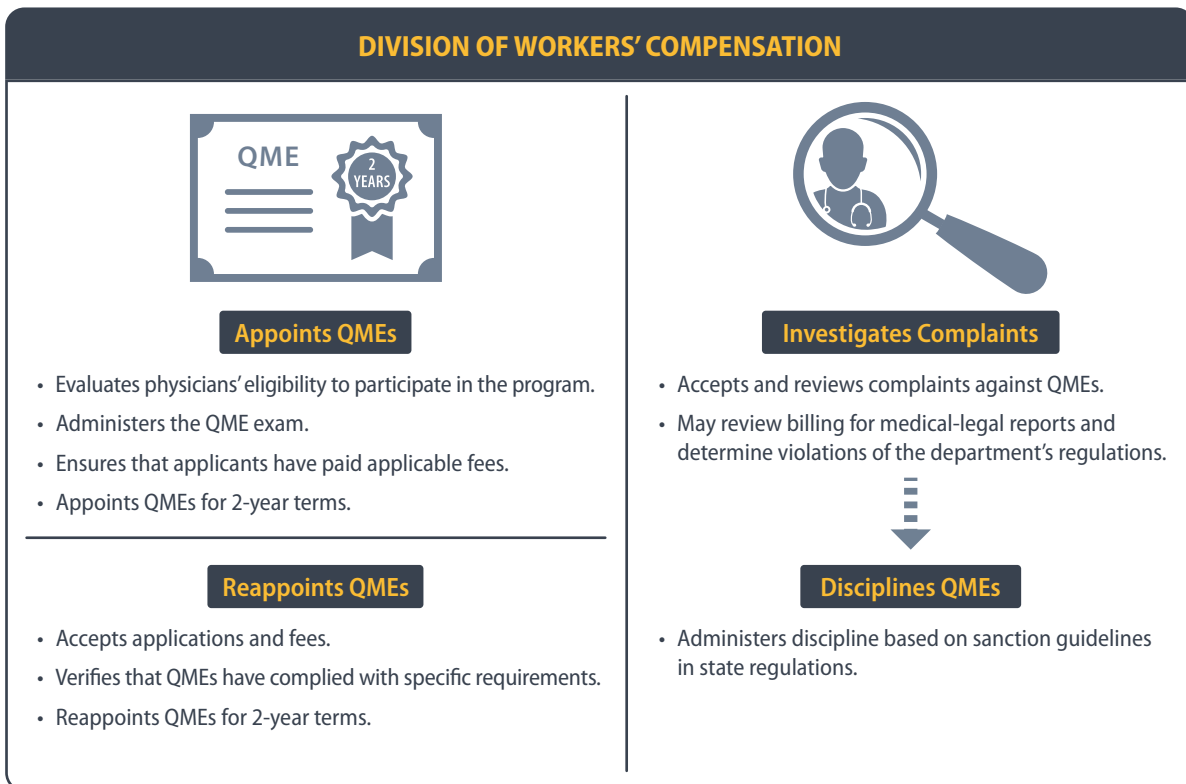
DIVISION OF WORKERS' COMPENSATION

QME

2 YEARS

Appoints QMEs

- Evaluates physicians' eligibility to participate in the program.
- Administers the QME exam.
- Ensures that applicants have paid applicable fees.
- Appoints QMEs for 2-year terms.

Reappoints QMEs

- Accepts applications and fees.
- Verifies that QMEs have complied with specific requirements.
- Reappoints QMEs for 2-year terms.

Investigates Complaints

- Accepts and reviews complaints against QMEs.
- May review billing for medical-legal reports and determine violations of the department's regulations.

Disciplines QMEs

- Administers discipline based on sanction guidelines in state regulations.